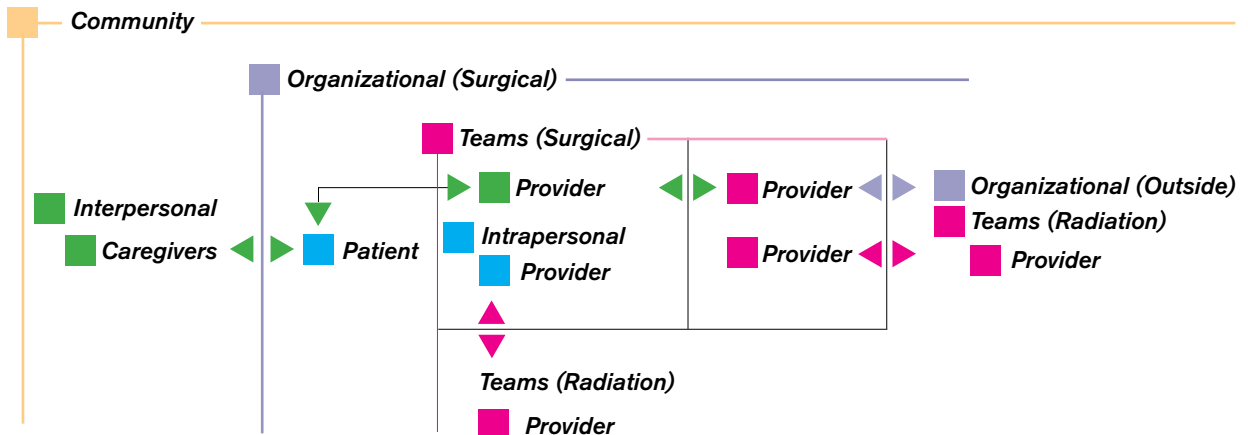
Community

Organizational (Surgical)

Teams (Surgical)

Interpersonal

Caregivers

Patient

Provider

Intrapersonal

Provider

Provider

Provider

Organizational (Outside)

Teams (Radiation)

Provider

Teams (Radiation)

Provider